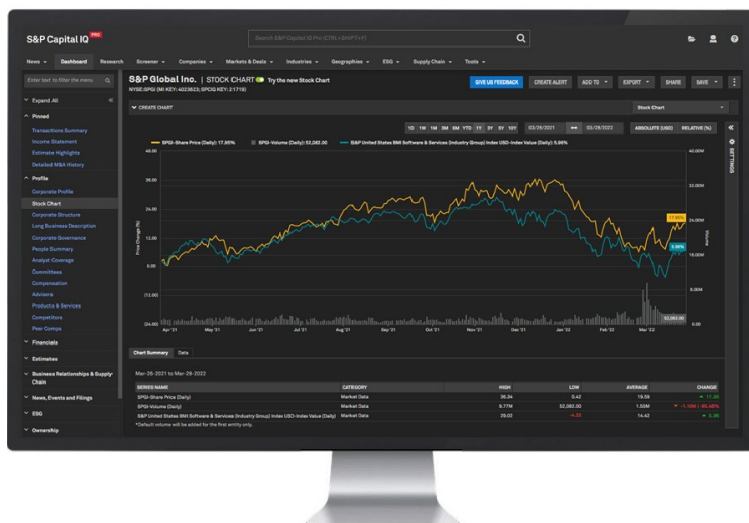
S&P Capital IQ PRO

Search S&P Capital IQ Pro (CTRL+SHIFT+F)

News Dashboard Research Screener Companies Markets & Deals Industries Geographies ESG Supply Chain Tools

Enter text to filter the menu

Expand All

Pinned

Transactions Summary
Income Statement
Estimate Highlights
Detailed M&A History

Profile

Corporate Profile
Stock Chart
Corporate Structure
Long Business Description
Corporate Governance
People Summary
Analyst Coverage
Committees
Compensation
Advisors
Products & Services
Competitors
Peer Comps

Financials

Estimates

Business Relationships & Supply Chain

News, Events and Filings

ESG

Ownership

S&P Global Inc. | STOCK CHART Try the new Stock Chart
NYSE:SPGI (MI KEY: 4023623; SPCIQ KEY: 21719)

GIVE US FEEDBACK CREATE ALERT ADD TO EXPORT SHARE SAVE

CREATE CHART

Stock Chart

1D 1W 1M 3M 6M YTD 1Y 3Y 5Y 10Y 03/26/2021 03/28/2022 ABSOLUTE (USD) RELATIVE (%)

SETTINGS

SPGI-Share Price (Daily): 17.95% SPGI-Volume (Daily): 52,082.00 S&P United States BMI Software & Services (Industry Group) Index USD-Index Value (Daily): 5.96%

40.00 36.00 24.00 12.00 0.00 (12.00) (24.00)

Price Change (%)

40.00M 32.00M 24.00M 16.00M 8.00M 0.00

Volume

17.95% 5.96% 52,082.00

Apr '21 May '21 Jun '21 Jul '21 Aug '21 Sep '21 Oct '21 Nov '21 Dec '21 Jan '22 Feb '22 Mar '22

Chart Summary Data

Mar-26-2021 to Mar-28-2022

| SERIES NAME | CATEGORY | HIGH | LOW | AVERAGE | CHANGE |
|---|---|---|---|---|---|
| SPGI-Share Price (Daily) | Market Data | 36.34 | 0.42 | 19.58 | ▲ 17.95 |
| SPGI-Volume (Daily) | Market Data | 9.77M | 52,082.00 | 1.55M | ▼ -1.10M (-95.48%) |
| S&P United States BMI Software & Services (Industry Group) Index USD-Index Value (Daily) | Market Data | 29.02 | -4.38 | 14.42 | ▲ 5.96 |

*Default volume will be added for the first entity only.